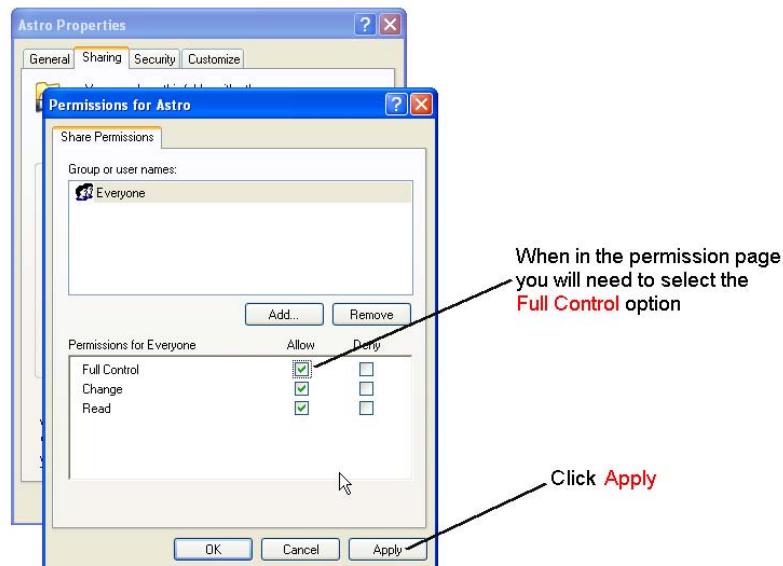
Astro Properties

General | Sharing | Security | Customize

Permissions for Astro

Share Permissions

Group or user names:

Everyone

Add... | Remove

| Permissions for Everyone | Allow | Deny |
|---|---|---|
| Full Control | ☑ | ☐ |
| Change | ☑ | ☐ |
| Read | ☑ | ☐ |

OK | Cancel | Apply

When in the permission page you will need to select the Full Control option

Click Apply